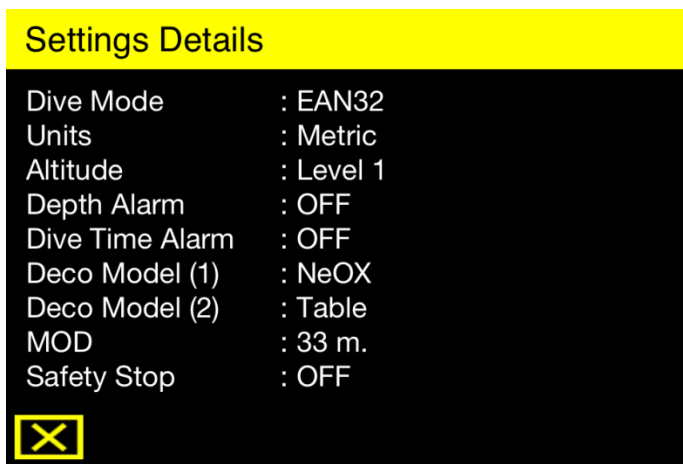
Settings Details

| | |
|---|---|
| Dive Mode | : EAN32 |
| Units | : Metric |
| Altitude | : Level 1 |
| Depth Alarm | : OFF |
| Dive Time Alarm | : OFF |
| Deco Model (1) | : NeOX |
| Deco Model (2) | : Table |
| MOD | : 33 m. |
| Safety Stop | : OFF |